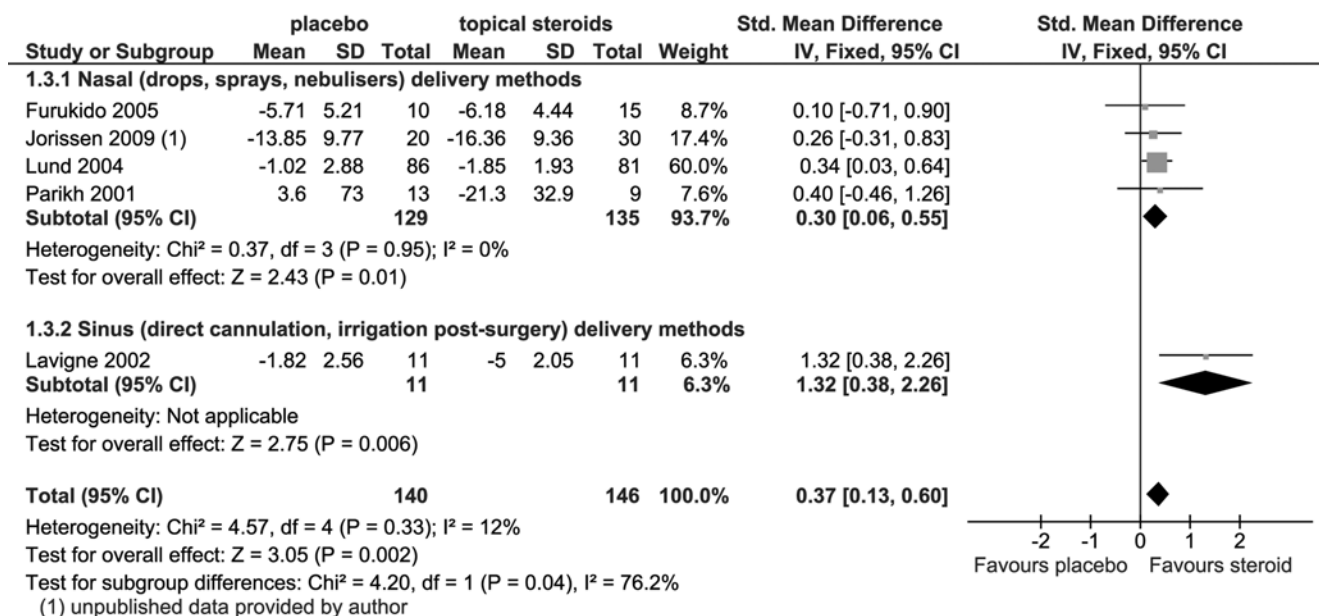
| | placebo | | | topical steroids | | | | Std. Mean Difference | Std. Mean Difference |
|---|---|---|---|---|---|---|---|---|---|
| Study or Subgroup | Mean | SD | Total | Mean | SD | Total | Weight | IV, Fixed, 95% CI | IV, Fixed, 95% CI |
| 1.3.1 Nasal (drops, sprays, nebulisers) delivery methods | | | | | | | | | |
| Furukido 2005 | -5.71 | 5.21 | 10 | -6.18 | 4.44 | 15 | 8.7% | 0.10 [-0.71, 0.90] | |
| Jorissen 2009 (1) | -13.85 | 9.77 | 20 | -16.36 | 9.36 | 30 | 17.4% | 0.26 [-0.31, 0.83] | |
| Lund 2004 | -1.02 | 2.88 | 86 | -1.85 | 1.93 | 81 | 60.0% | 0.34 [0.03, 0.64] | |
| Parikh 2001 | 3.6 | 73 | 13 | -21.3 | 32.9 | 9 | 7.6% | 0.40 [-0.46, 1.26] | |
| Subtotal (95% CI) | | | 129 | | | 135 | 93.7% | 0.30 [0.06, 0.55] | |

Heterogeneity: Chi² = 0.37, df = 3 (P = 0.95); I² = 0%
Test for overall effect: Z = 2.43 (P = 0.01)

| | | | | | | | | | |
|---|---|---|---|---|---|---|---|---|---|
| 1.3.2 Sinus (direct cannulation, irrigation post-surgery) delivery methods | | | | | | | | | |
| Lavigne 2002 | -1.82 | 2.56 | 11 | -5 | 2.05 | 11 | 6.3% | 1.32 [0.38, 2.26] | |
| Subtotal (95% CI) | | | 11 | | | 11 | 6.3% | 1.32 [0.38, 2.26] | |

Heterogeneity: Not applicable
Test for overall effect: Z = 2.75 (P = 0.006)

| | | | | | | | | | |
|---|---|---|---|---|---|---|---|---|---|
| Total (95% CI) | | | 140 | | | 146 | 100.0% | 0.37 [0.13, 0.60] | |

Heterogeneity: Chi² = 4.57, df = 4 (P = 0.33); I² = 12%
Test for overall effect: Z = 3.05 (P = 0.002)
Test for subgroup differences: Chi² = 4.20, df = 1 (P = 0.04), I² = 76.2%
(1) unpublished data provided by author

-2 -1 0 1 2
Favours placebo Favours steroid